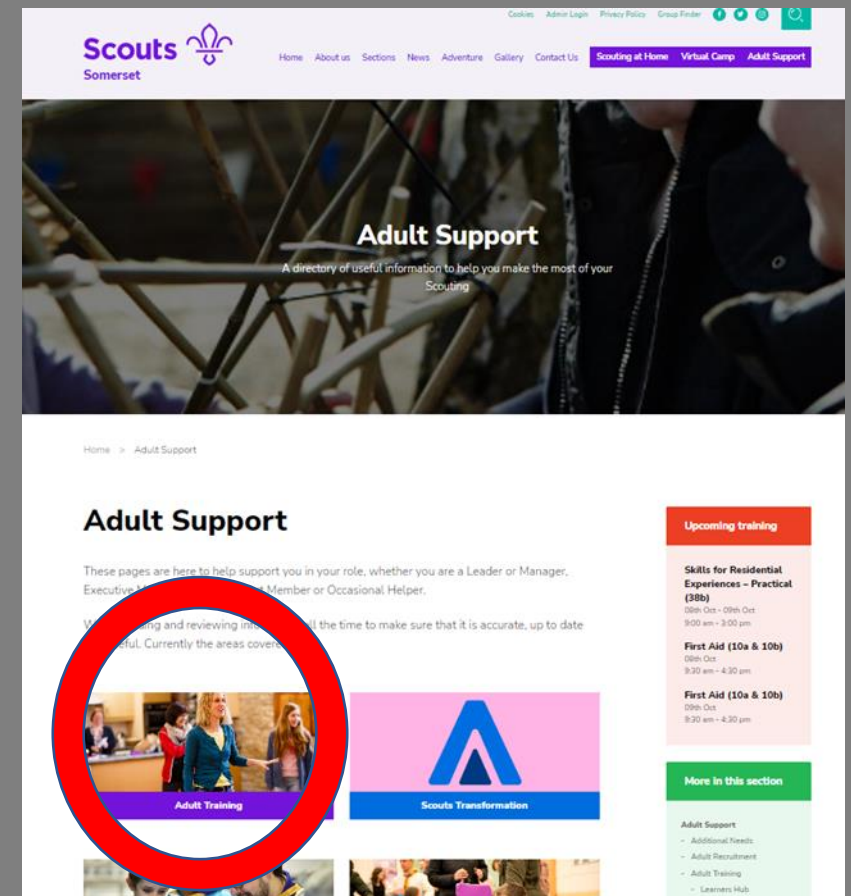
Cookies Admin Login Privacy Policy Group Finder

Scouts
Somerset

Home About us Sections News Adventure Gallery Contact Us Scouting at Home Virtual Camp Adult Support

Adult Support
A directory of useful information to help you make the most of your Scouting

Home > Adult Support

Adult Support

These pages are here to help support you in your role, whether you are a Leader or Manager, Executive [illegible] Member or Occasional Helper.

W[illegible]ing and reviewing in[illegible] all the time to make sure that it is accurate, up to date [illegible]eful. Currently the areas covere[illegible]

Adult Training

Scouts Transformation

Upcoming training

Skills for Residential Experiences – Practical (38b)
08th Oct - 09th Oct
9:00 am - 3:00 pm

First Aid (10a & 10b)
08th Oct
9:30 am - 4:30 pm

First Aid (10a & 10b)
09th Oct
9:30 am - 4:30 pm

More in this section

Adult Support
- Additional Needs
- Adult Recruitment
- Adult Training
- Learners Hub